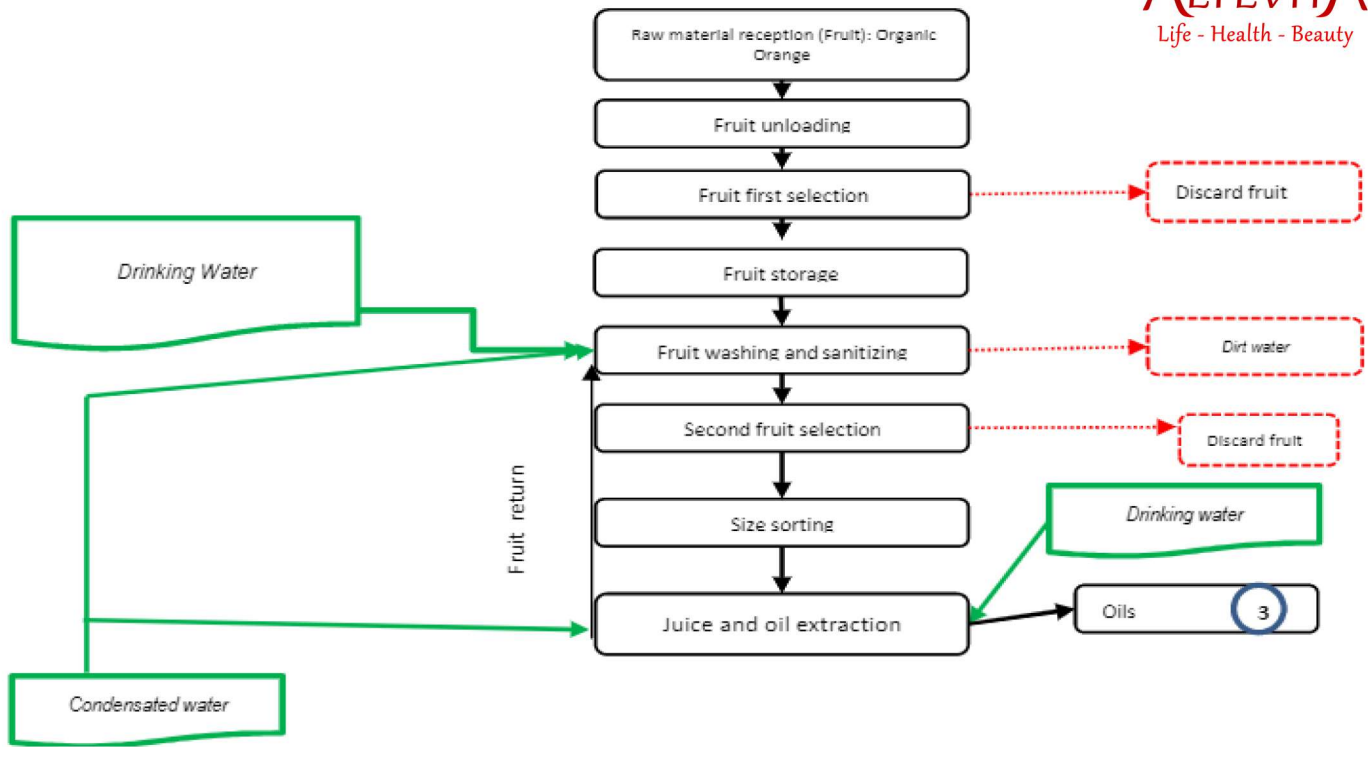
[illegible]
Life - Health - Beauty

Raw material reception (Fruit): Organic Orange

Fruit unloading

Fruit first selection

Discard fruit

Drinking Water

Fruit storage

Fruit washing and sanitizing

Dirt water

Second fruit selection

Discard fruit

Fruit return

Size sorting

Drinking water

Juice and oil extraction

Oils

3

Condensated water